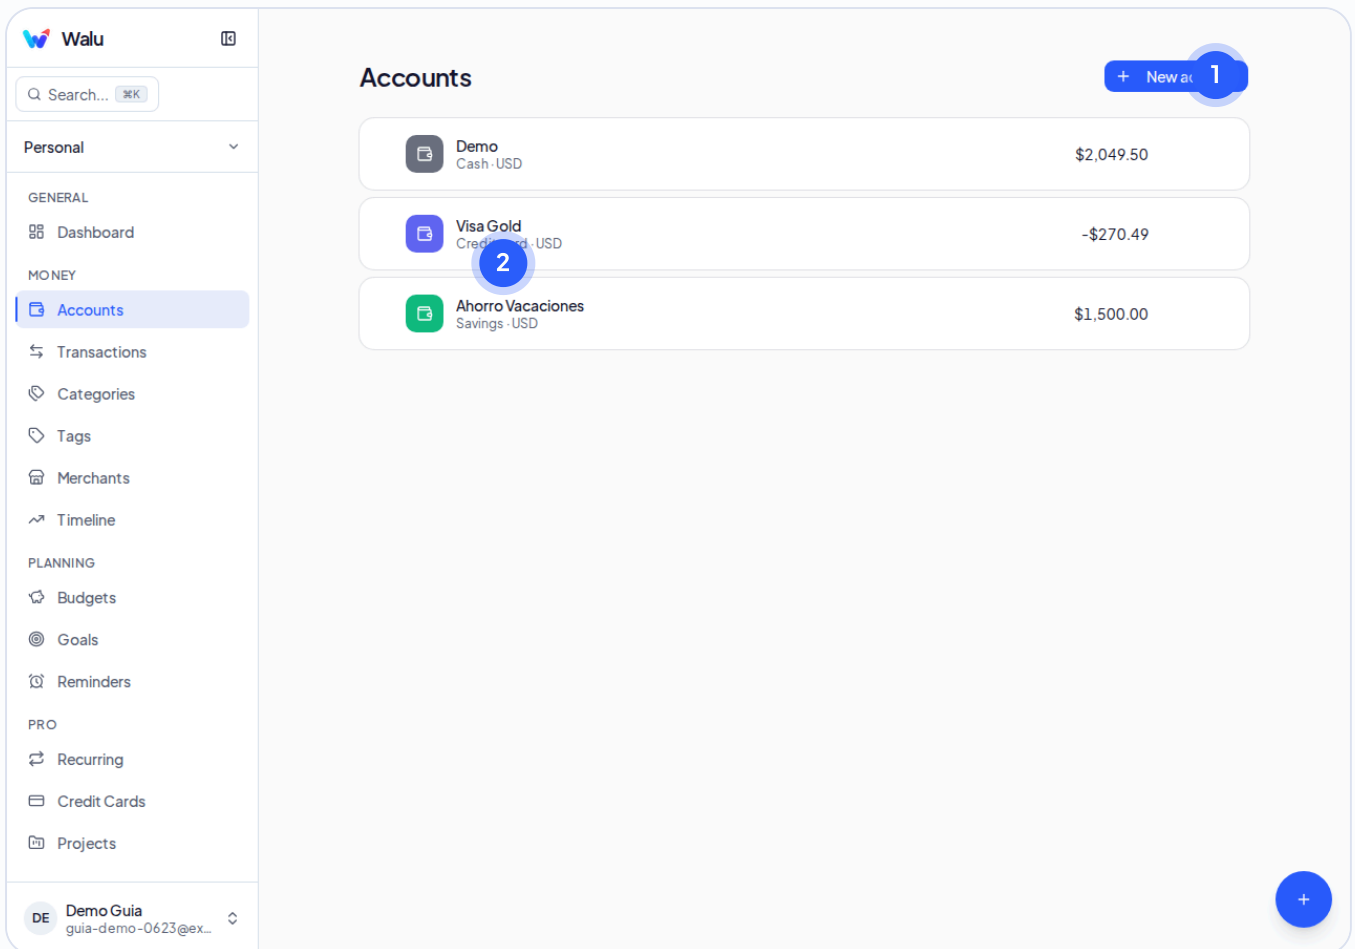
Walu

Search... ⌘K

Personal

GENERAL
Dashboard

MONEY
Accounts
Transactions
Categories
Tags
Merchants
Timeline

PLANNING
Budgets
Goals
Reminders

PRO
Recurring
Credit Cards
Projects

DE Demo Guia
guia-demo-0623@ex...

Accounts

+ New a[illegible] 1

Demo
Cash · USD
$2,049.50

Visa Gold
Cred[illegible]d · USD 2
-$270.49

Ahorro Vacaciones
Savings · USD
$1,500.00

+